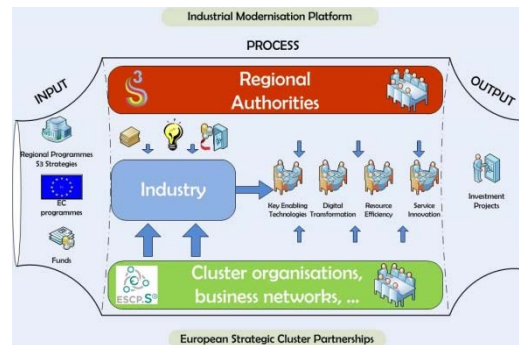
Industrial Modernisation Platform

PROCESS

INPUT

OUTPUT

S3

Regional Authorities

Regional Programmes S3 Strategies

EC programmes

Funds

Industry

Key Enabling Technologies

Digital Transformation

Resource Efficiency

Service Innovation

Investment Projects

ESCP-S3

Cluster organisations, business networks, ...

European Strategic Cluster Partnerships